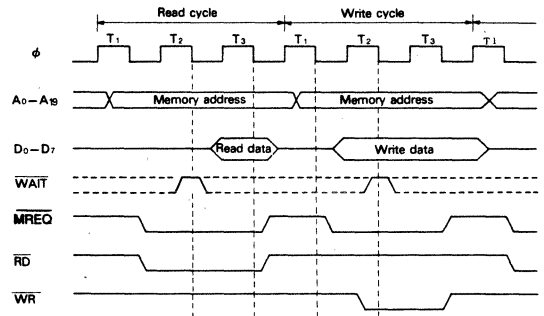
Read cycle

Write cycle

$\phi$

T1 T2 T3 T1 T2 T3 T1

$A_0-A_{19}$

Memory address

Memory address

$D_0-D_7$

Read data

Write data

$\overline{WAIT}$

$\overline{MREQ}$

$\overline{RD}$

$\overline{WR}$